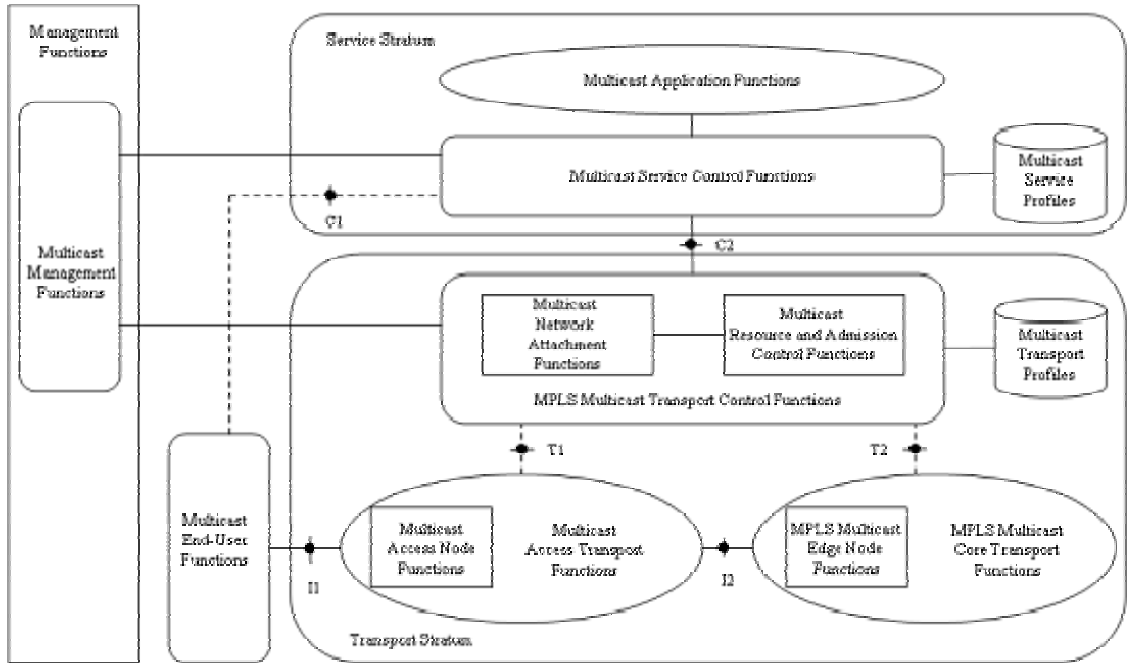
Management Functions

Multicast Management Functions

Service Stratum

Multicast Application Functions

Multicast Service Control Functions

Multicast Service Profiles

C1

C2

Multicast Network Attachment Functions

Multicast Resource and Admission Control Functions

Multicast Transport Profiles

MPLS Multicast Transport Control Functions

T1

T2

Multicast End-User Functions

I1

Multicast Access Node Functions

Multicast Access Transport Functions

I2

MPLS Multicast Edge Node Functions

MPLS Multicast Core Transport Functions

Transport Stratum